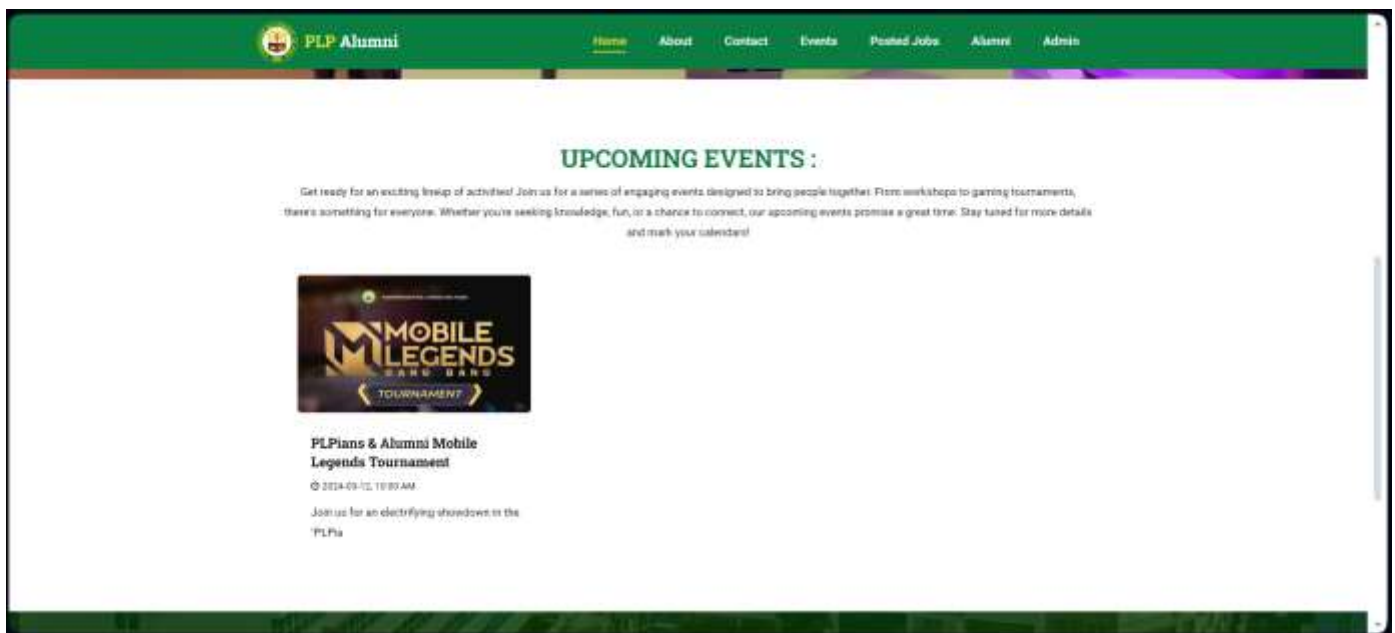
PLP Alumni

Home About Contact Events Posted Jobs Alumni Admin

UPCOMING EVENTS :

Get ready for an exciting lineup of activities! Join us for a series of engaging events designed to bring people together. From workshops to gaming tournaments, there's something for everyone. Whether you're seeking knowledge, fun, or a chance to connect, our upcoming events promise a great time. Stay tuned for more details and mark your calendars!

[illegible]

MOBILE LEGENDS BANG BANG

TOURNAMENT

PLPians & Alumni Mobile Legends Tournament

2024-03-12, 10:00 AM

Join us for an electrifying showdown in the "PLPia